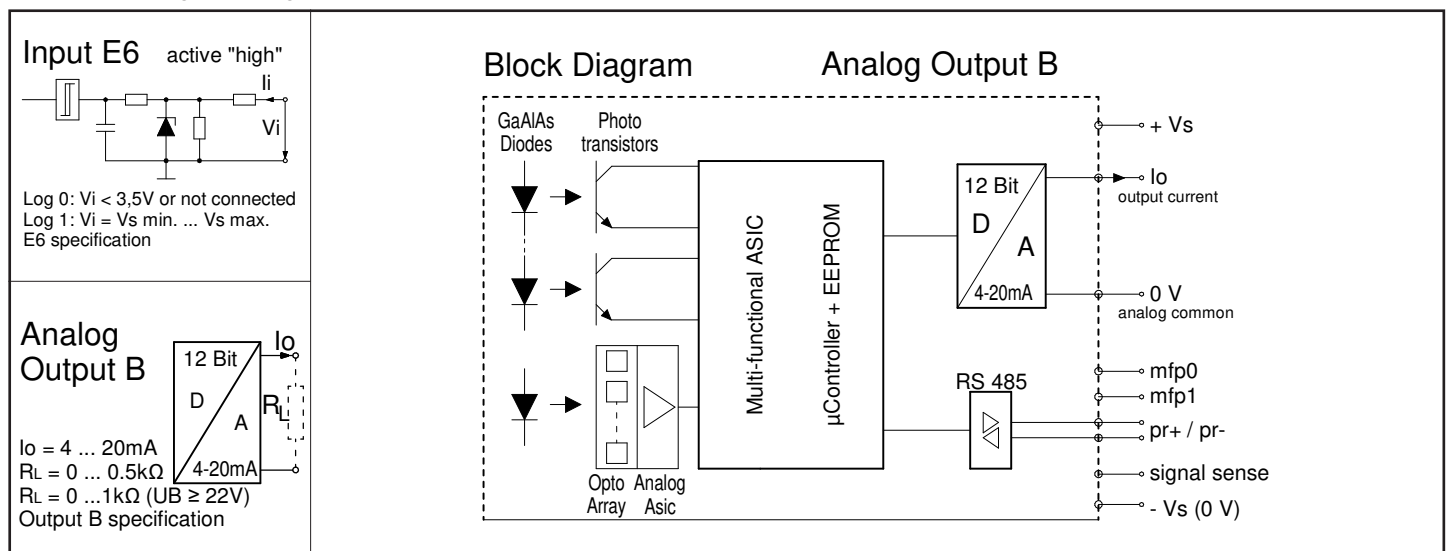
Input E6 active "high"

Ii

Vi

Log 0: Vi < 3,5V or not connected
Log 1: Vi = Vs min. ... Vs max.
E6 specification

Analog Output B

12 Bit

D

A

4-20mA

Io

$R_L$

Io = 4 ... 20mA
$R_L$ = 0 ... 0.5kΩ
$R_L$ = 0 ...1kΩ (UB ≥ 22V)
Output B specification

Block Diagram Analog Output B

GaAlAs Diodes

Photo transistors

Multi-functional ASIC

µController + EEPROM

12 Bit

D

A

4-20mA

RS 485

Opto Array

Analog Asic

+ Vs

Io
output current

0 V
analog common

mfp0

mfp1

pr+ / pr-

signal sense

- Vs (0 V)